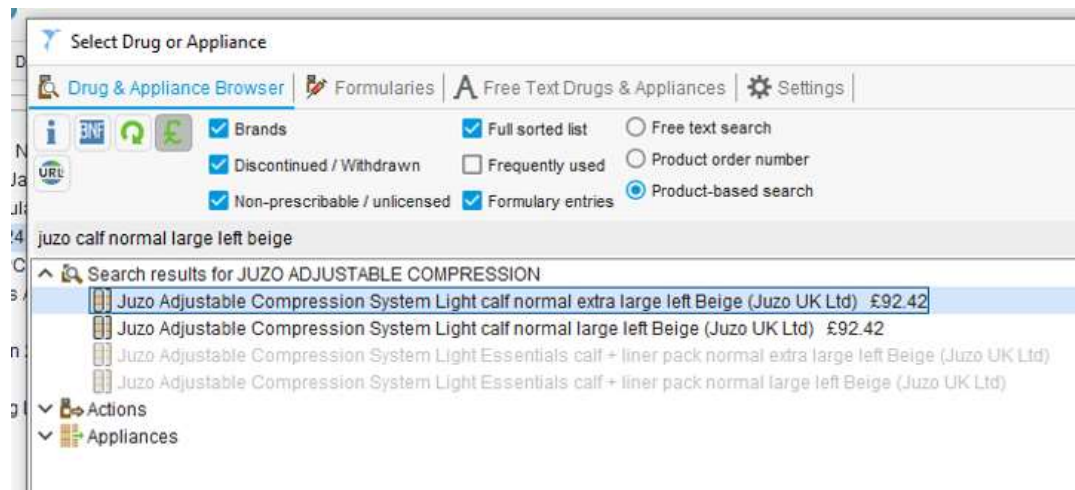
Select Drug or Appliance

Drug & Appliance Browser | Formularies | Free Text Drugs & Appliances | Settings

i BNF £

URL

Brands
Discontinued / Withdrawn
Non-prescribable / unlicensed

Full sorted list
Frequently used
Formulary entries

Free text search
Product order number
Product-based search

juzo calf normal large left beige

Search results for JUZO ADJUSTABLE COMPRESSION
Juzo Adjustable Compression System Light calf normal extra large left Beige (Juzo UK Ltd) £92.42
Juzo Adjustable Compression System Light calf normal large left Beige (Juzo UK Ltd) £92.42
Juzo Adjustable Compression System Light Essentials calf + liner pack normal extra large left Beige (Juzo UK Ltd)
Juzo Adjustable Compression System Light Essentials calf + liner pack normal large left Beige (Juzo UK Ltd)
Actions
Appliances